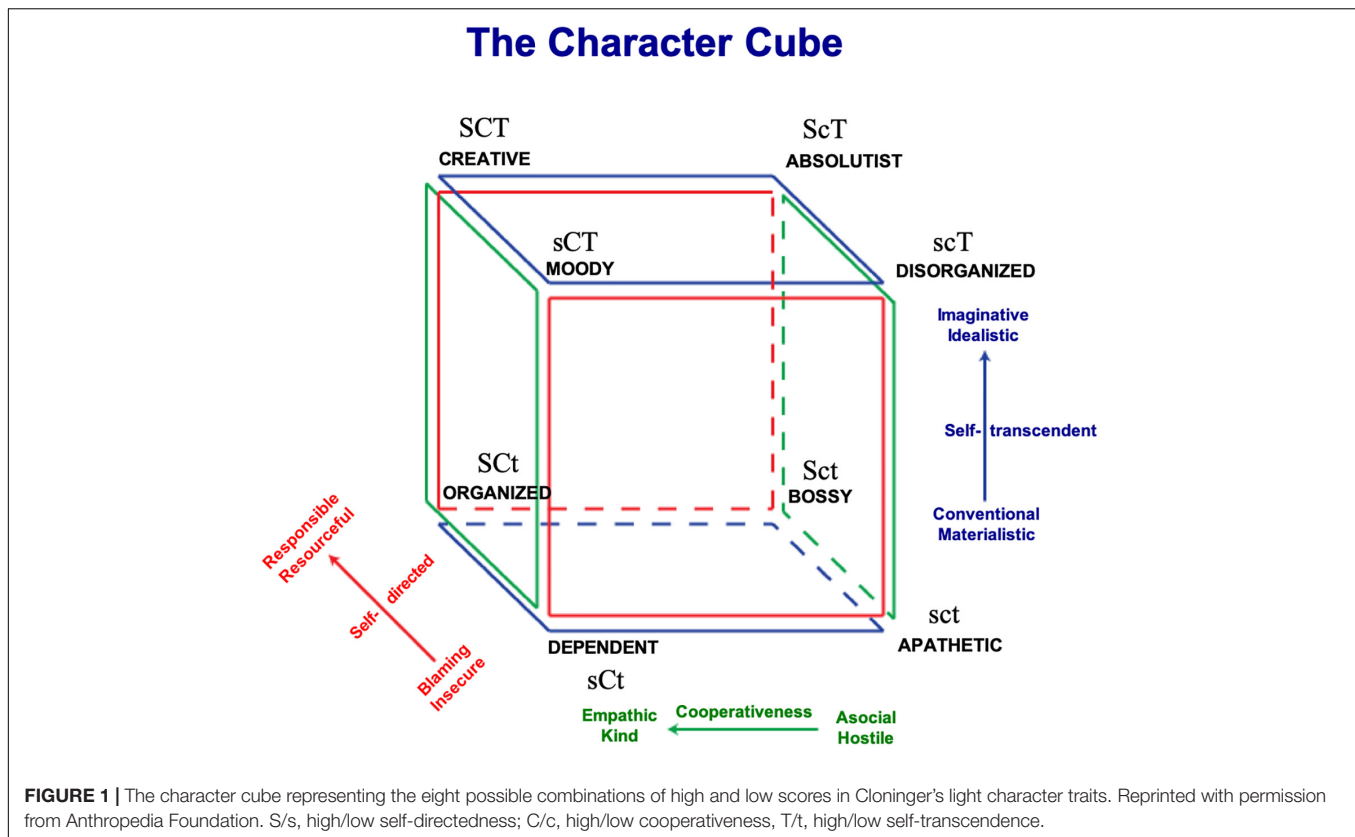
The Character Cube

SCT
CREATIVE

ScT
ABSOLUTIST

sCT
MOODY

scT
DISORGANIZED

Imaginative
Idealistic

Self- transcendent

Conventional
Materialistic

SCt
ORGANIZED

Sct
BOSSY

Responsible
Resourceful

Self- directed

Blaming
Insecure

DEPENDENT
sCt

sct
APATHETIC

Empathic
Kind

Cooperativeness

Asocial
Hostile

FIGURE 1 | The character cube representing the eight possible combinations of high and low scores in Cloninger's light character traits. Reprinted with permission from Anthropedia Foundation. S/s, high/low self-directedness; C/c, high/low cooperativeness, T/t, high/low self-transcendence.